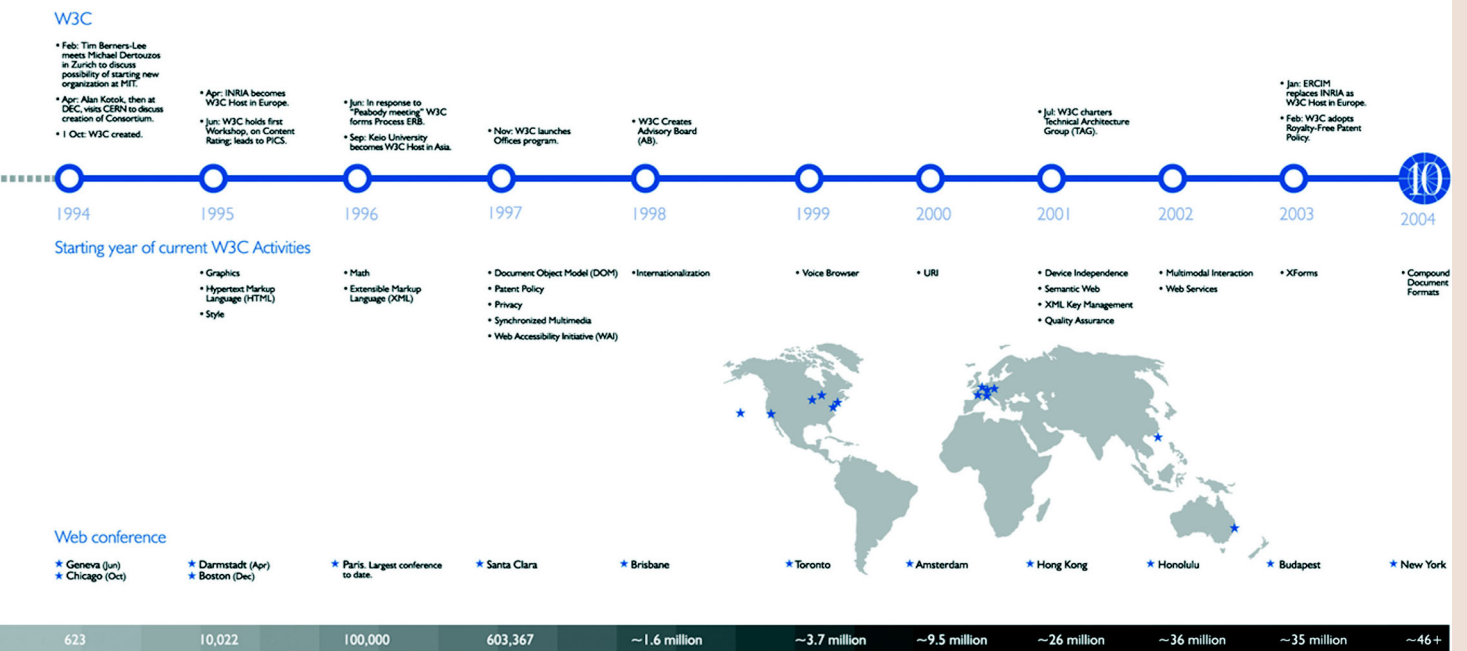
W3C

• Feb: Tim Berners-Lee meets Michael Dertouzos in Zurich to discuss possibility of starting new organization at MIT.

• Apr: Alan Kotok, then at DEC, visits CERN to discuss creation of Consortium.

• 1 Oct: W3C created.

• Apr: INRIA becomes W3C Host in Europe.

• Jun: W3C holds first Workshop, on Content Rating; leads to PICS.

• Jun: In response to "Peabody meeting" W3C forms Process ERB.

• Sep: Keio University becomes W3C Host in Asia.

• Nov: W3C launches Offices program.

• W3C Creates Advisory Board (AB).

• Jul: W3C charters Technical Architecture Group (TAG).

• Jan: ERCIM replaces INRIA as W3C Host in Europe.

• Feb: W3C adopts Royalty-Free Patent Policy.

10

1994 1995 1996 1997 1998 1999 2000 2001 2002 2003 2004

Starting year of current W3C Activities

• Graphics
• Hypertext Markup Language (HTML)
• Style

• Math
• Extensible Markup Language (XML)

• Document Object Model (DOM)
• Patent Policy
• Privacy
• Synchronized Multimedia
• Web Accessibility Initiative (WAI)

• Internationalization

• Voice Browser

• URI

• Device Independence
• Semantic Web
• XML Key Management
• Quality Assurance

• Multimodal Interaction
• Web Services

• XForms

• Compound Document Formats

Web conference

★ Geneva (Jun)
★ Chicago (Oct)
★ Darmstadt (Apr)
★ Boston (Dec)
★ Paris. Largest conference to date.
★ Santa Clara
★ Brisbane
★ Toronto
★ Amsterdam
★ Hong Kong
★ Honolulu
★ Budapest
★ New York

623 10,022 100,000 603,367 ~1.6 million ~3.7 million ~9.5 million ~26 million ~36 million ~35 million ~46+